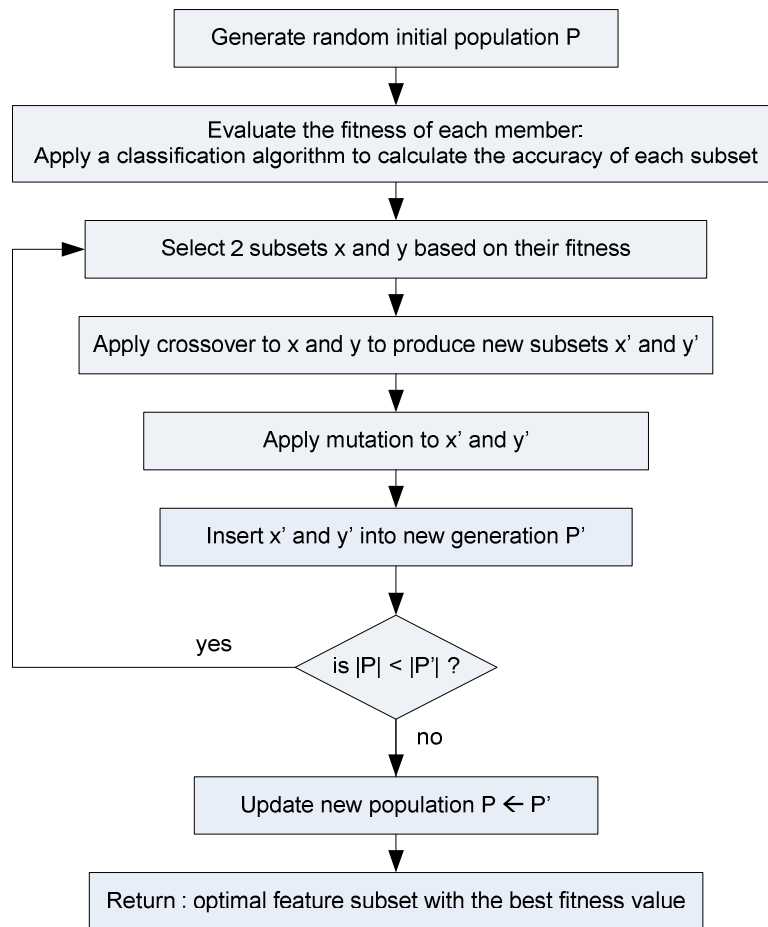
Generate random initial population P

Evaluate the fitness of each member:
Apply a classification algorithm to calculate the accuracy of each subset

Select 2 subsets x and y based on their fitness

Apply crossover to x and y to produce new subsets x' and y'

Apply mutation to x' and y'

Insert x' and y' into new generation P'

yes

is |P| < |P'| ?

no

Update new population P ← P'

Return : optimal feature subset with the best fitness value